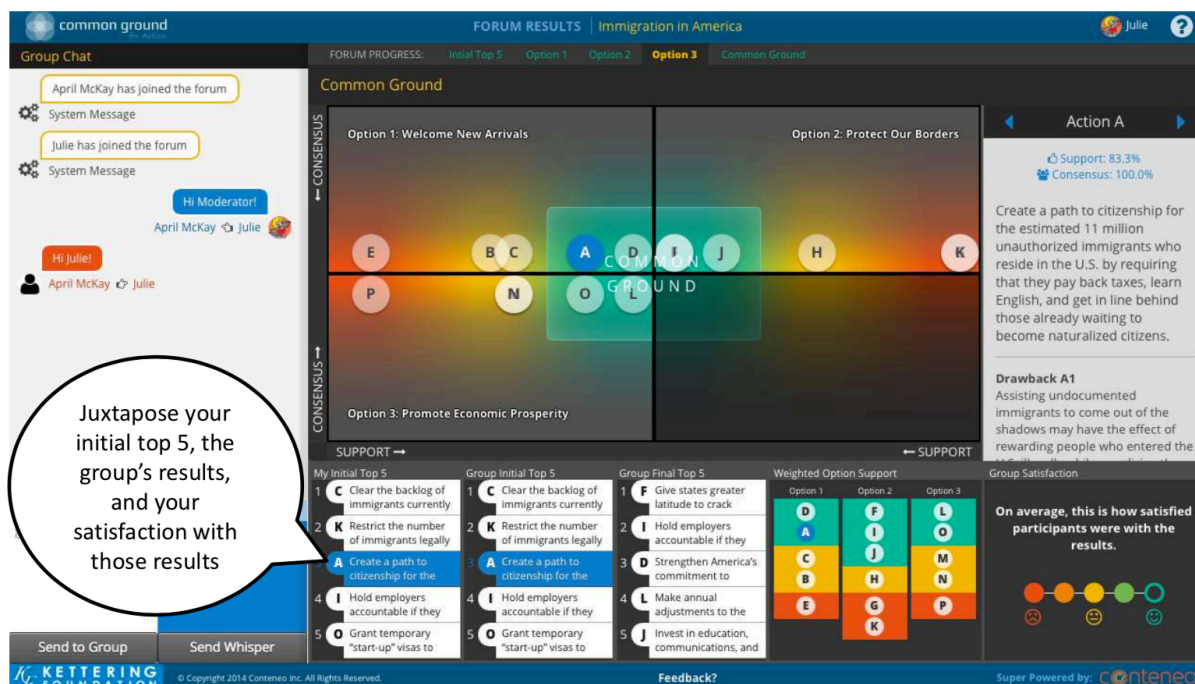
common ground

FORUM RESULTS | Immigration in America

Julie

?

Group Chat

April McKay has joined the forum

System Message

Julie has joined the forum

System Message

Hi Moderator!

April McKay Julie

Hi Julie!

April McKay Julie

FORUM PROGRESS: Initial Top 5 Option 1 Option 2 Option 3 Common Ground

Common Ground

CONSENSUS

Option 1: Welcome New Arrivals

Option 2: Protect Our Borders

E B C A D F I J H K

COMMON GROUND

P N O L

CONSENSUS

Option 3: Promote Economic Prosperity

SUPPORT →

← SUPPORT

Action A

Support: 83.3%
Consensus: 100.0%

Create a path to citizenship for the estimated 11 million unauthorized immigrants who reside in the U.S. by requiring that they pay back taxes, learn English, and get in line behind those already waiting to become naturalized citizens.

Drawback A1
Assisting undocumented immigrants to come out of the shadows may have the effect of rewarding people who entered the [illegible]

Juxtapose your initial top 5, the group's results, and your satisfaction with those results

My Initial Top 5
1 C Clear the backlog of immigrants currently
2 K Restrict the number of immigrants legally
3 A Create a path to citizenship for the
4 I Hold employers accountable if they
5 O Grant temporary "start-up" visas to

Group Initial Top 5
1 C Clear the backlog of immigrants currently
2 K Restrict the number of immigrants legally
3 A Create a path to citizenship for the
4 I Hold employers accountable if they
5 O Grant temporary "start-up" visas to

Group Final Top 5
1 F Give states greater latitude to crack
2 I Hold employers accountable if they
3 D Strengthen America's commitment to
4 L Make annual adjustments to the
5 J Invest in education, communications, and

Weighted Option Support
| Option 1 | Option 2 | Option 3 |
|---|---|---|
| D | F | L |
| A | I | O |
| C | J | M |
| B | H | N |
| E | G | P |
| | K | |

Group Satisfaction

On average, this is how satisfied participants were with the results.

Send to Group

Send Whisper

KETTERING FOUNDATION

© Copyright 2014 Conteneo Inc. All Rights Reserved.

Feedback?

Super Powered by: conteneo